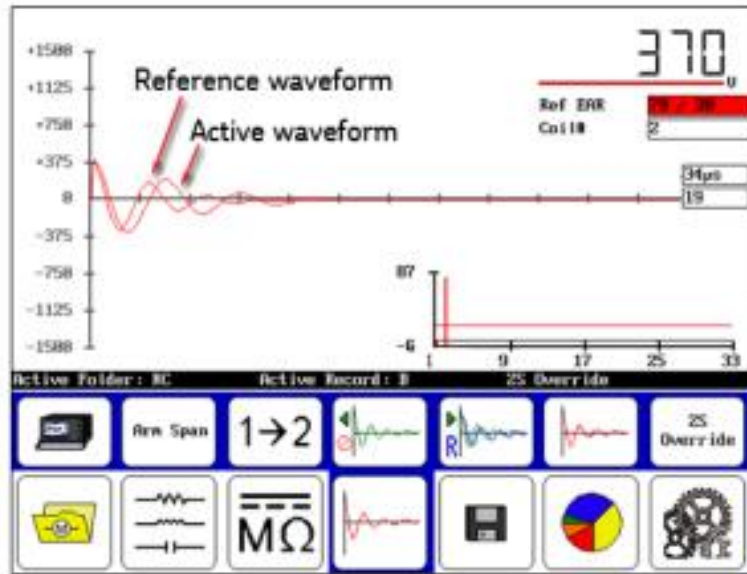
+1500
+1125
+750
+375
0
-375
-750
-1125
-1500

Reference waveform
Active waveform

370 V

Ref EAR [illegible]
Coil# 2

34µs
19

87
-6
1 9 17 25 33

Active Folder: RC Active Record: 0 2S Override

Arm Span
1→2
R
2S Override
MΩ